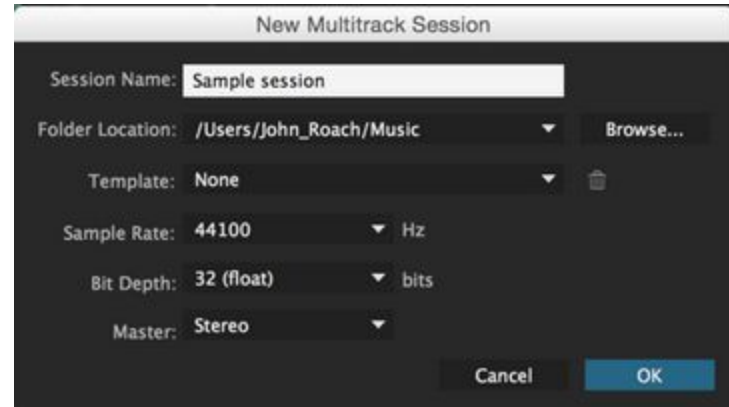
New Multitrack Session

Session Name: Sample session

Folder Location: /Users/John_Roach/Music

Browse...

Template: None

Sample Rate: 44100 Hz

Bit Depth: 32 (float) bits

Master: Stereo

Cancel

OK